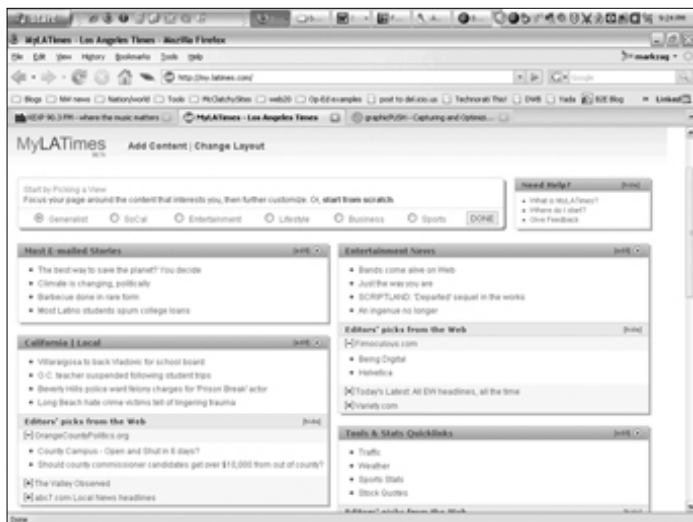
MyLATimes - Los Angeles Times - Mozilla Firefox

File Edit View History Bookmarks Tools Help

http://my.latimes.com/

Blogs | NM news | Nation/world | Tools | McClatchySites | web20 | Op-Ed examples | post to del.icio.us | Technorati This! | DWB | Yada | RZE Blog | Linked

KEXP 90.3 FM - where the music matters | MyLATimes - Los Angeles Times | graphicPUSH - Capturing and Optimize...

MyLATimes BETA

Add Content | Change Layout

Start by Picking a View
Focus your page around the content that interests you, then further customize. Or, start from scratch.

Generalist SoCal Entertainment Lifestyle Business Sports DONE

Need Help?
[hide]
• What is MyLATimes?
• Where do I start?
• Give Feedback

Most E-mailed Stories [edit]
• The best way to save the planet? You decide
• Climate is changing, politically
• Barbecue done in rare form
• Most Latino students spurn college loans

Entertainment News [edit]
• Bands come alive on Web
• Just the way you are
• SCRIPTLAND: 'Departed' sequel in the works
• An ingenue no longer

Editors' picks from the Web [hide]
[-] Fimoculous.com
• Being Digital
• Helvetica
[+] Today's Latest: All EW headlines, all the time
[+] Variety.com

California | Local [edit]
• Villaraigosa to back Vladovic for school board
• O.C. teacher suspended following student trips
• Beverly Hills police want felony charges for 'Prison Break' actor
• Long Beach hate crime victims tell of lingering trauma

Editors' picks from the Web [hide]
[-] OrangeCountyPolitics.org
• County Campus - Open and Shut in 6 days?
• Should county commissioner candidates get over $10,000 from out of county?
[+] The Valley Observed
[+] abc7.com Local News headlines

Tools & Stats Quicklinks [edit]
• Traffic
• Weather
• Sports Stats
• Stock Quotes

Done